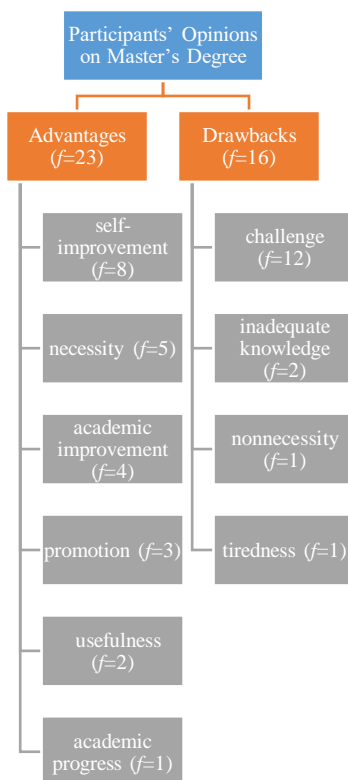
Participants' Opinions on Master's Degree

Advantages ($f$=23)

self-improvement ($f$=8)

necessity ($f$=5)

academic improvement ($f$=4)

promotion ($f$=3)

usefulness ($f$=2)

academic progress ($f$=1)

Drawbacks ($f$=16)

challenge ($f$=12)

inadequate knowledge ($f$=2)

nonnecessity ($f$=1)

tiredness ($f$=1)